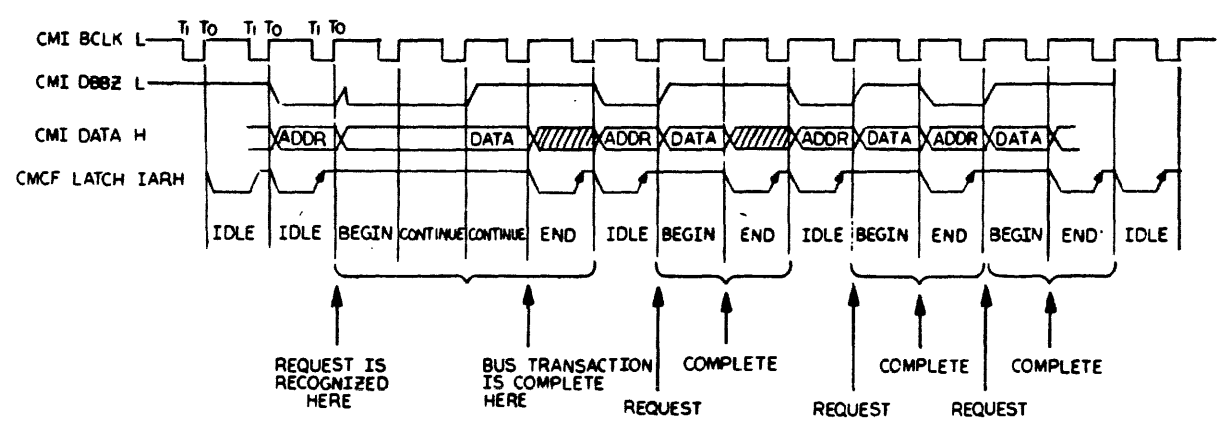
CMI BCLK L
T1 T0 T1 T0 T1 T0
CMI DBBZ L
CMI DATA H
ADDR
DATA
ADDR
DATA
ADDR
DATA
ADDR
DATA
CMCF LATCH IARH

IDLE IDLE BEGIN CONTINUE CONTINUE END IDLE BEGIN END IDLE BEGIN END BEGIN END IDLE

REQUEST IS RECOGNIZED HERE
BUS TRANSACTION IS COMPLETE HERE
REQUEST
COMPLETE
REQUEST
COMPLETE
REQUEST
COMPLETE